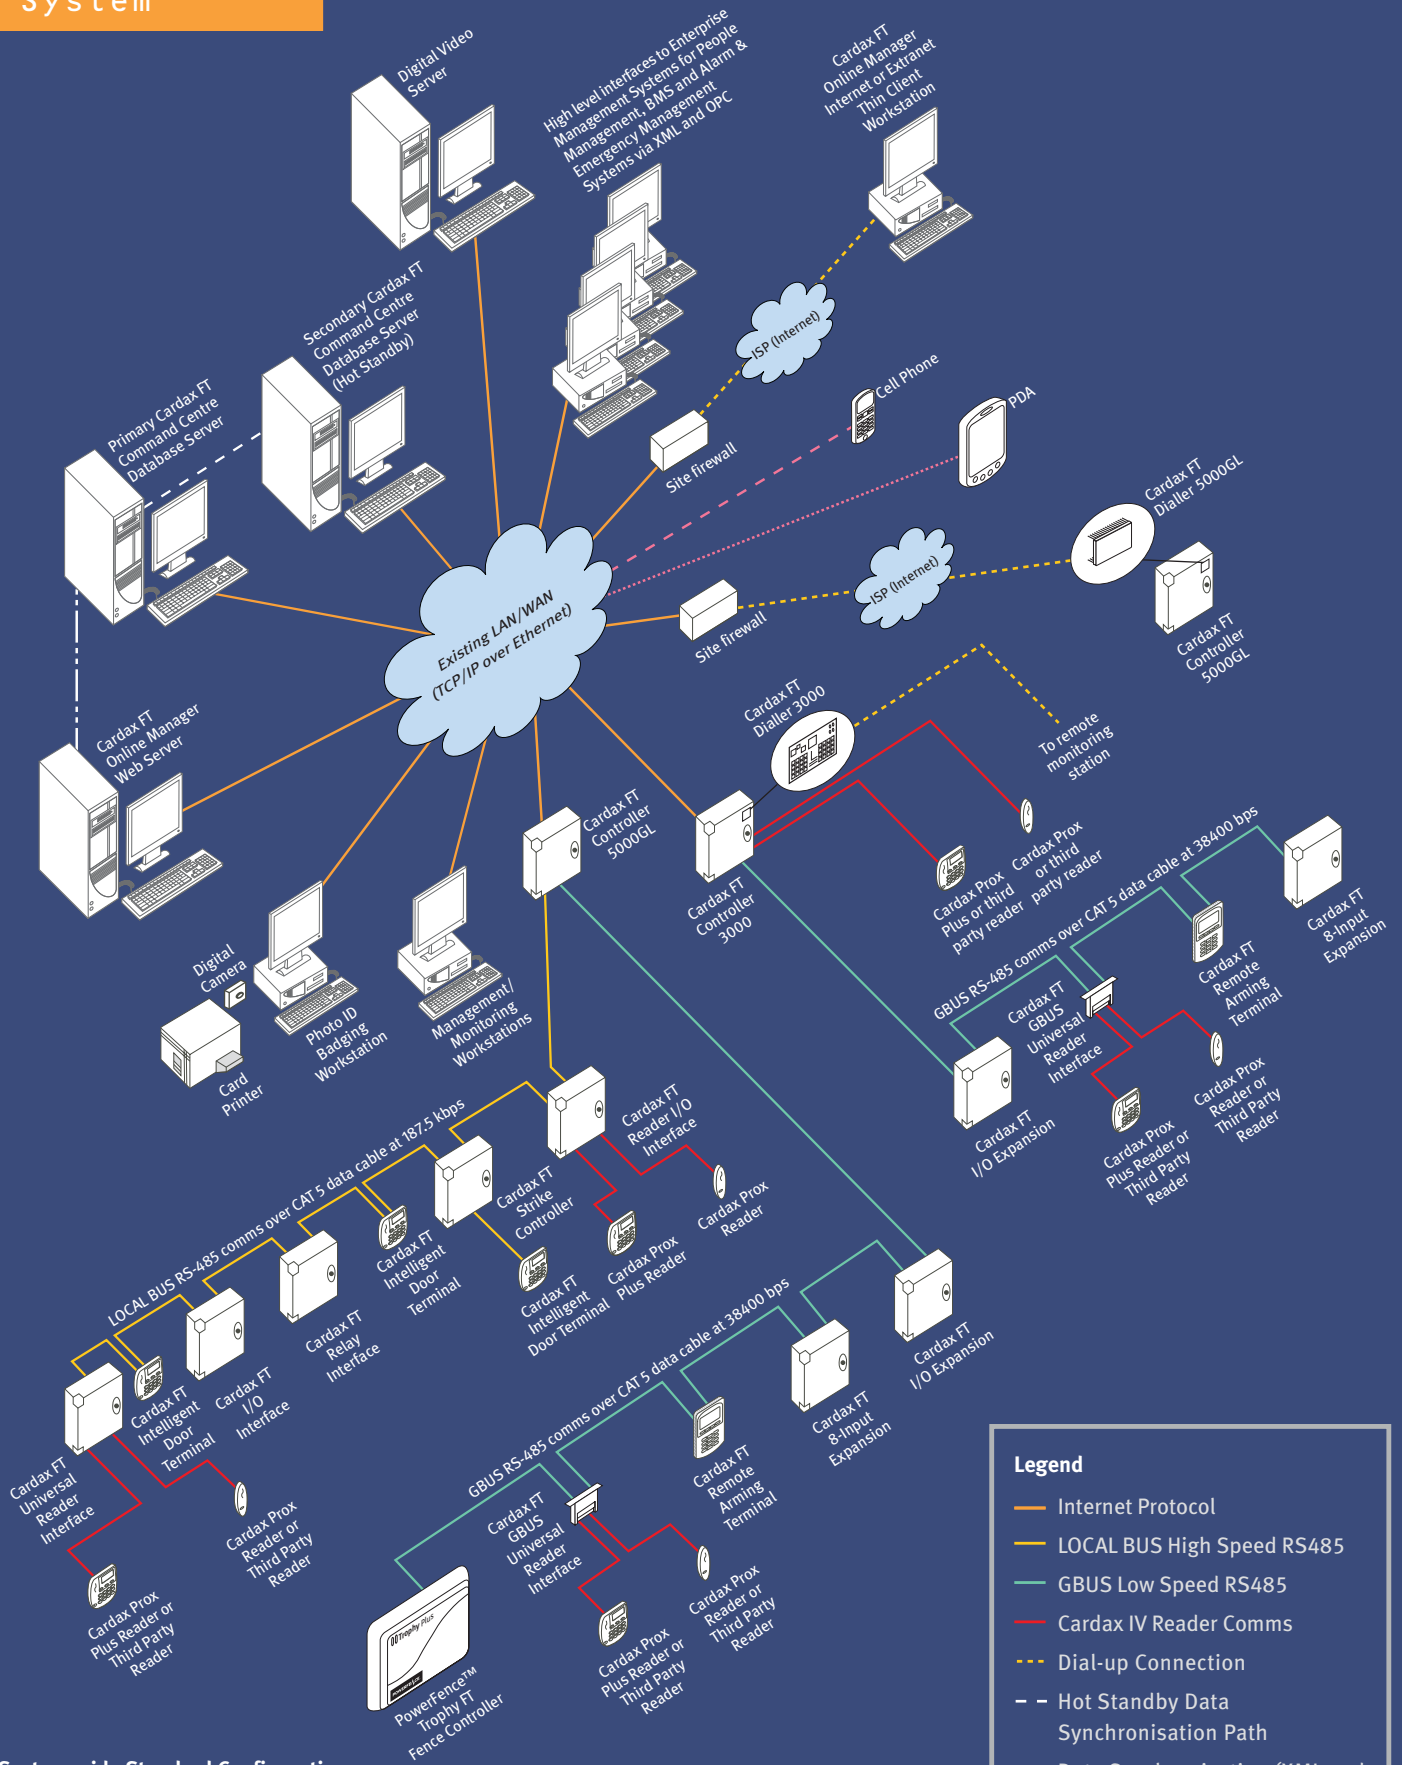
System

Digital Video Server

High level interfaces to Enterprise Management Systems for People Management, BMS and Alarm & Emergency Management Systems via XML and OPC

Cardax FT Online Manager Internet or Extranet Thin Client Workstation

ISP (Internet)

Secondary Cardax FT Command Centre Database Server (Hot Standby)

Primary Cardax FT Command Centre Database Server

Cell Phone

PDA

Site firewall

Cardax FT Dialler 5000GL

ISP (Internet)

Existing LAN/WAN (TCP/IP over Ethernet)

Site firewall

Cardax FT Controller 5000GL

Cardax FT Dialler 3000

To remote monitoring station

Cardax FT Online Manager Web Server

Cardax FT Controller 5000GL

Cardax FT Controller 3000

Cardax Prox or third party reader

Cardax Prox Plus or third party reader

GBUS RS-485 comms over CAT 5 data cable at 38400 bps

Cardax FT 8-Input Expansion

Digital Camera

Photo ID Badging Workstation

Management/ Monitoring Workstations

Card Printer

Cardax FT GBUS Universal Reader Interface

Cardax FT Remote Arming Terminal

Cardax FT I/O Expansion

Cardax Prox Reader or Third Party Reader

Cardax Prox Plus Reader or Third Party Reader

Cardax FT Reader I/O Interface

LOCAL BUS RS-485 comms over CAT 5 data cable at 187.5 kbps

Cardax FT Strike Controller

Cardax Prox Reader

Cardax FT Intelligent Door Terminal

Cardax FT Intelligent Door Terminal

Cardax Prox Plus Reader

Cardax FT Relay Interface

GBUS RS-485 comms over CAT 5 data cable at 38400 bps

Cardax FT I/O Expansion

Cardax FT I/O Interface

Cardax FT Intelligent Door Terminal

Cardax FT 8-Input Expansion

Cardax FT Universal Reader Interface

Cardax FT Remote Arming Terminal

Cardax Prox Reader or Third Party Reader

Cardax FT GBUS Universal Reader Interface

Cardax Prox Plus Reader or Third Party Reader

Cardax Prox Reader or Third Party Reader

Cardax Prox Plus Reader or Third Party Reader

Trophy Plus

PowerFence™ Trophy FT Fence Controller

Legend
Internet Protocol
LOCAL BUS High Speed RS485
GBUS Low Speed RS485
Cardax IV Reader Comms
Dial-up Connection
Hot Standby Data Synchronisation Path
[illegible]

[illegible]